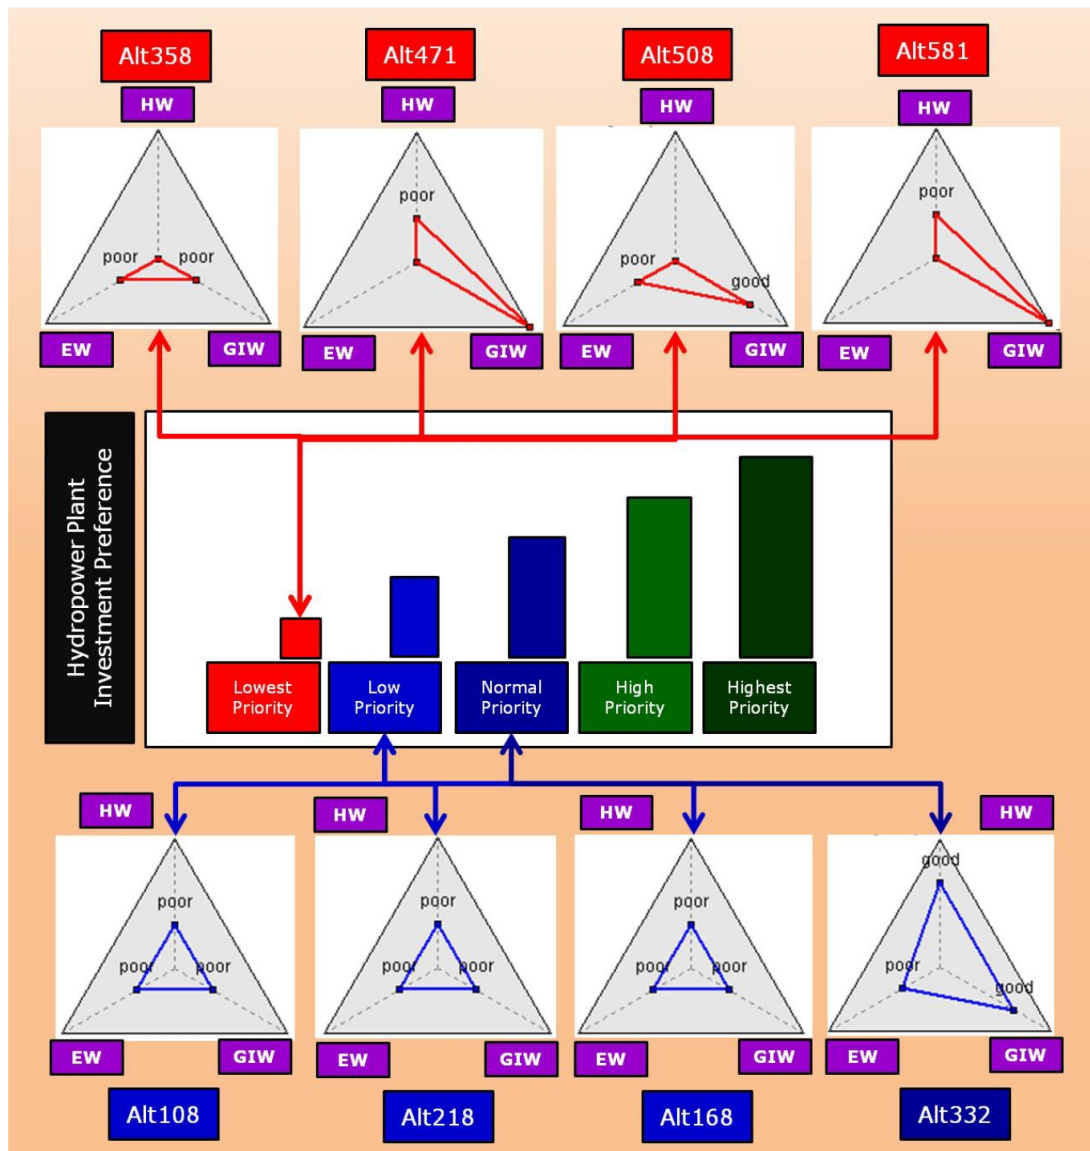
Alt358
HW
poor poor
EW GIW

Alt471
HW
poor
EW GIW

Alt508
HW
poor good
EW GIW

Alt581
HW
poor
EW GIW

Hydropower Plant Investment Preference

Lowest Priority
Low Priority
Normal Priority
High Priority
Highest Priority

HW
poor
poor poor
EW GIW
Alt108

HW
poor
poor poor
EW GIW
Alt218

HW
poor
poor poor
EW GIW
Alt168

HW
good
poor good
EW GIW
Alt332